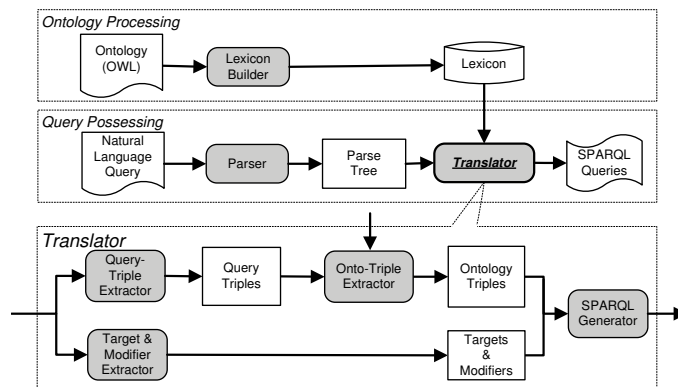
Ontology Processing

Ontology (OWL)

Lexicon Builder

Lexicon

Query Possessing

Natural Language Query

Parser

Parse Tree

Translator

SPARQL Queries

Translator

Query-Triple Extractor

Query Triples

Onto-Triple Extractor

Ontology Triples

SPARQL Generator

Target & Modifier Extractor

Targets & Modifiers